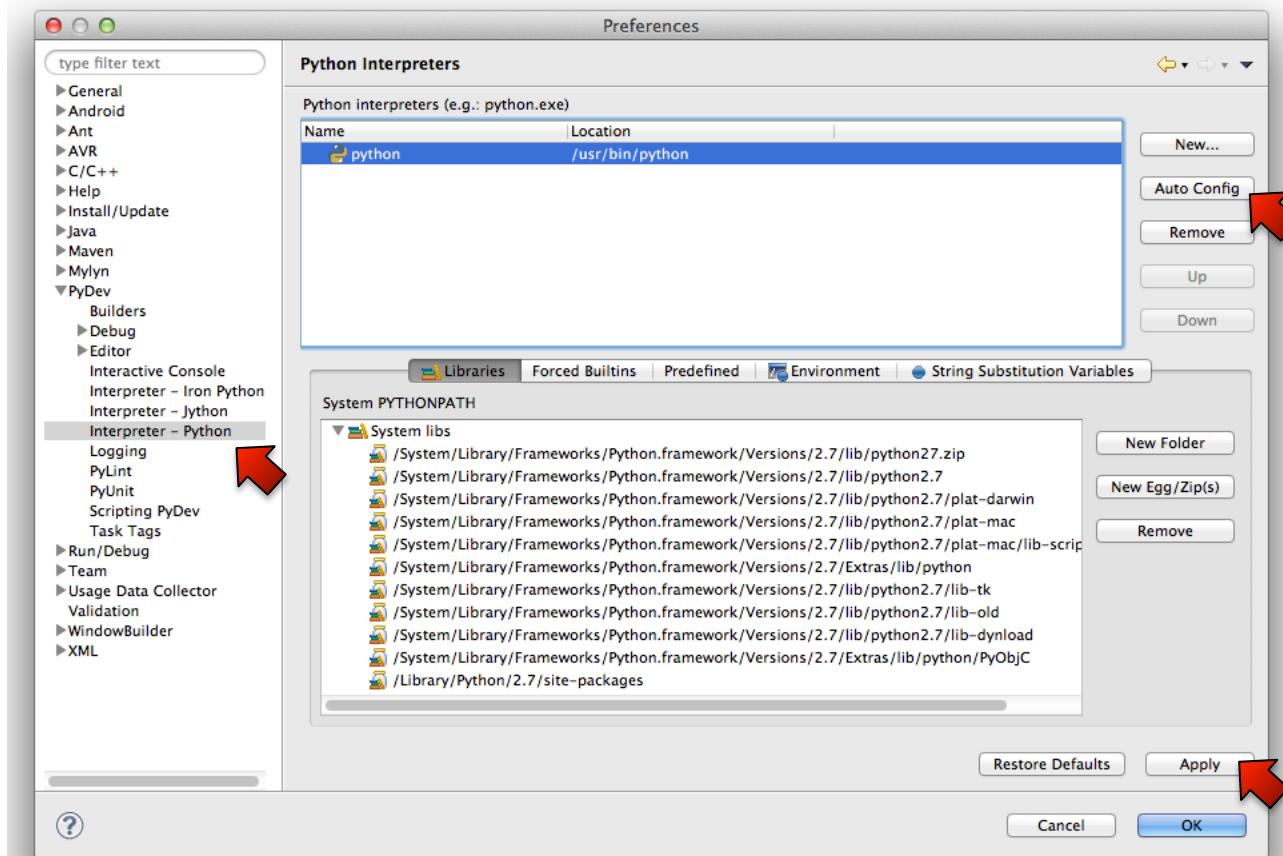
Preferences

type filter text

General
Android
Ant
AVR
C/C++
Help
Install/Update
Java
Maven
Mylyn
PyDev
Builders
Debug
Editor
Interactive Console
Interpreter - Iron Python
Interpreter - Jython
Interpreter - Python
Logging
PyLint
PyUnit
Scripting PyDev
Task Tags
Run/Debug
Team
Usage Data Collector
Validation
WindowBuilder
XML

Python Interpreters

Python interpreters (e.g.: python.exe)

| Name | Location |
|---|---|
| python | /usr/bin/python |

New...
Auto Config
Remove
Up
Down

Libraries | Forced Builtins | Predefined | Environment | String Substitution Variables

System PYTHONPATH

System libs
/System/Library/Frameworks/Python.framework/Versions/2.7/lib/python27.zip
/System/Library/Frameworks/Python.framework/Versions/2.7/lib/python2.7
/System/Library/Frameworks/Python.framework/Versions/2.7/lib/python2.7/plat-darwin
/System/Library/Frameworks/Python.framework/Versions/2.7/lib/python2.7/plat-mac
/System/Library/Frameworks/Python.framework/Versions/2.7/lib/python2.7/plat-mac/lib-scrip
/System/Library/Frameworks/Python.framework/Versions/2.7/Extras/lib/python
/System/Library/Frameworks/Python.framework/Versions/2.7/lib/python2.7/lib-tk
/System/Library/Frameworks/Python.framework/Versions/2.7/lib/python2.7/lib-old
/System/Library/Frameworks/Python.framework/Versions/2.7/lib/python2.7/lib-dynload
/System/Library/Frameworks/Python.framework/Versions/2.7/Extras/lib/python/PyObjC
/Library/Python/2.7/site-packages

New Folder
New Egg/Zip(s)
Remove

Restore Defaults
Apply

Cancel
OK